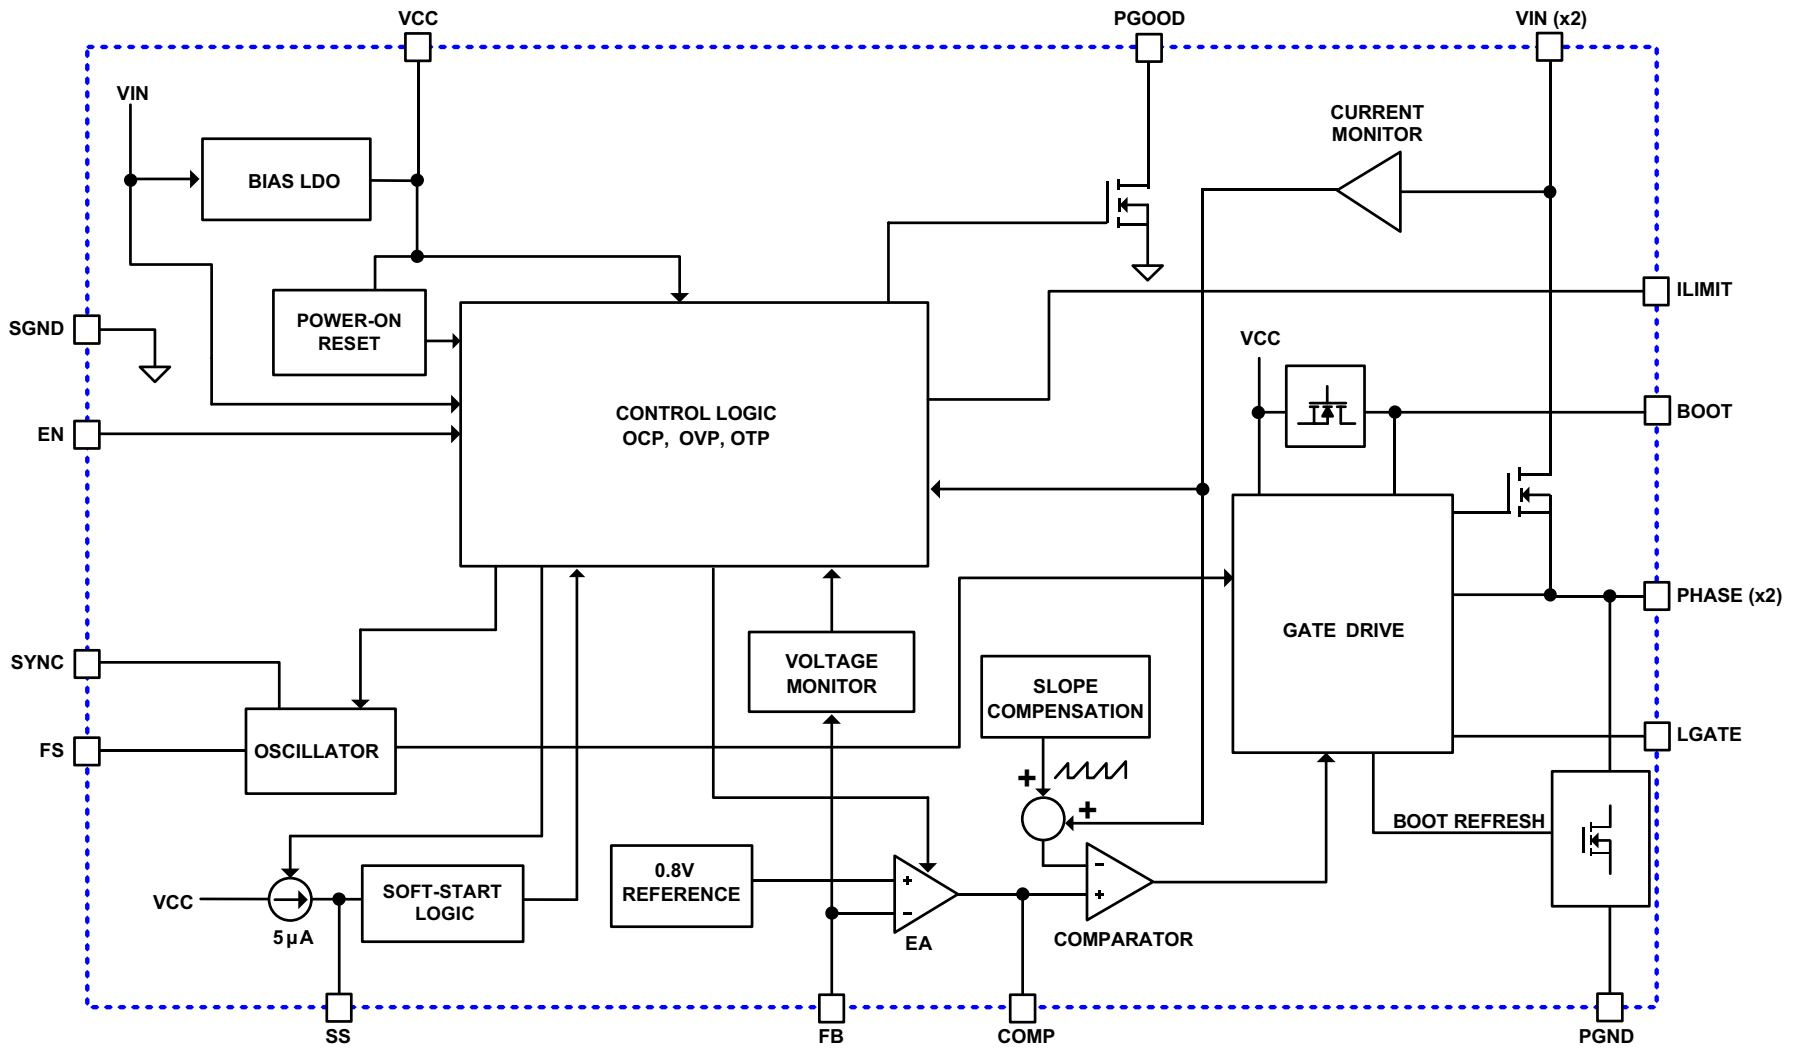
VCC

PGOOD

VIN (x2)

VIN

BIAS LDO

CURRENT MONITOR

POWER-ON RESET

SGND

ILIMIT

VCC

CONTROL LOGIC
OCP, OVP, OTP

EN

BOOT

PHASE (x2)

GATE DRIVE

SYNC

VOLTAGE MONITOR

SLOPE COMPENSATION

FS

OSCILLATOR

LGATE

+

+

BOOT REFRESH

-

+

0.8V REFERENCE

VCC

SOFT-START LOGIC

+

-

5μA

EA

COMPARATOR

SS

FB

COMP

PGND